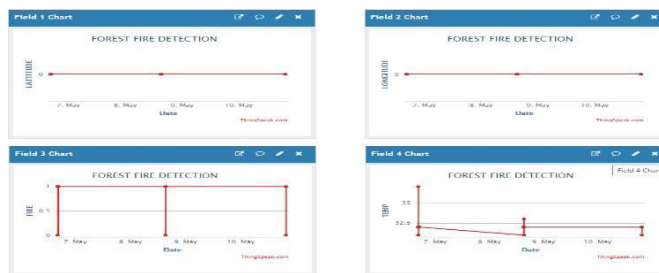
Field 1 Chart

FOREST FIRE DETECTION

LATITUDE

0

7. May 8. May 9. May 10. May

Date

ThingSpeak.com

Field 2 Chart

FOREST FIRE DETECTION

LONGITUDE

0

7. May 8. May 9. May 10. May

Date

ThingSpeak.com

Field 3 Chart

FOREST FIRE DETECTION

FIRE

1

0.5

0

7. May 8. May 9. May 10. May

Date

ThingSpeak.com

Field 4 Chart

Field 4 Chart

FOREST FIRE DETECTION

TEMP

35

32.5

7. May 8. May 9. May 10. May

Date

ThingSpeak.com